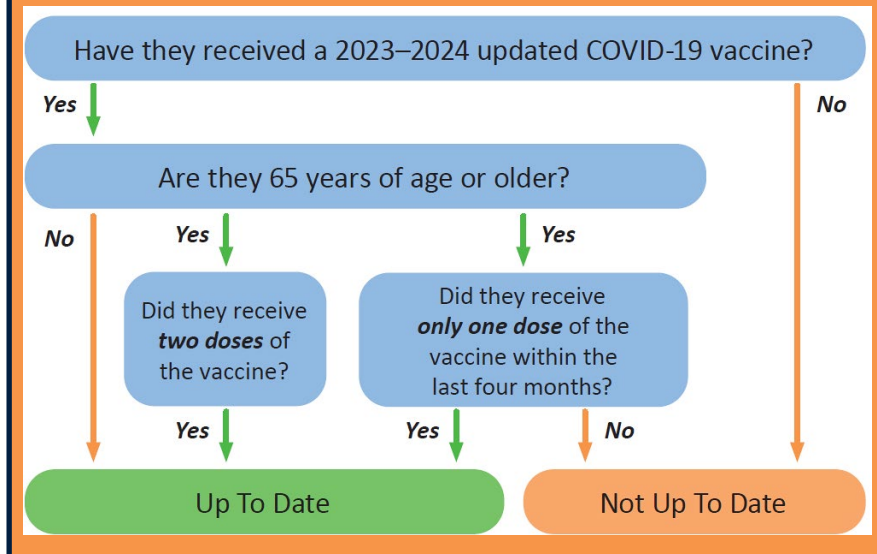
Have they received a 2023–2024 updated COVID-19 vaccine?

Yes

No

Are they 65 years of age or older?

No

Yes

Yes

Did they receive ***two doses*** of the vaccine?

Did they receive ***only one dose*** of the vaccine within the last four months?

Yes

Yes

No

Up To Date

Not Up To Date